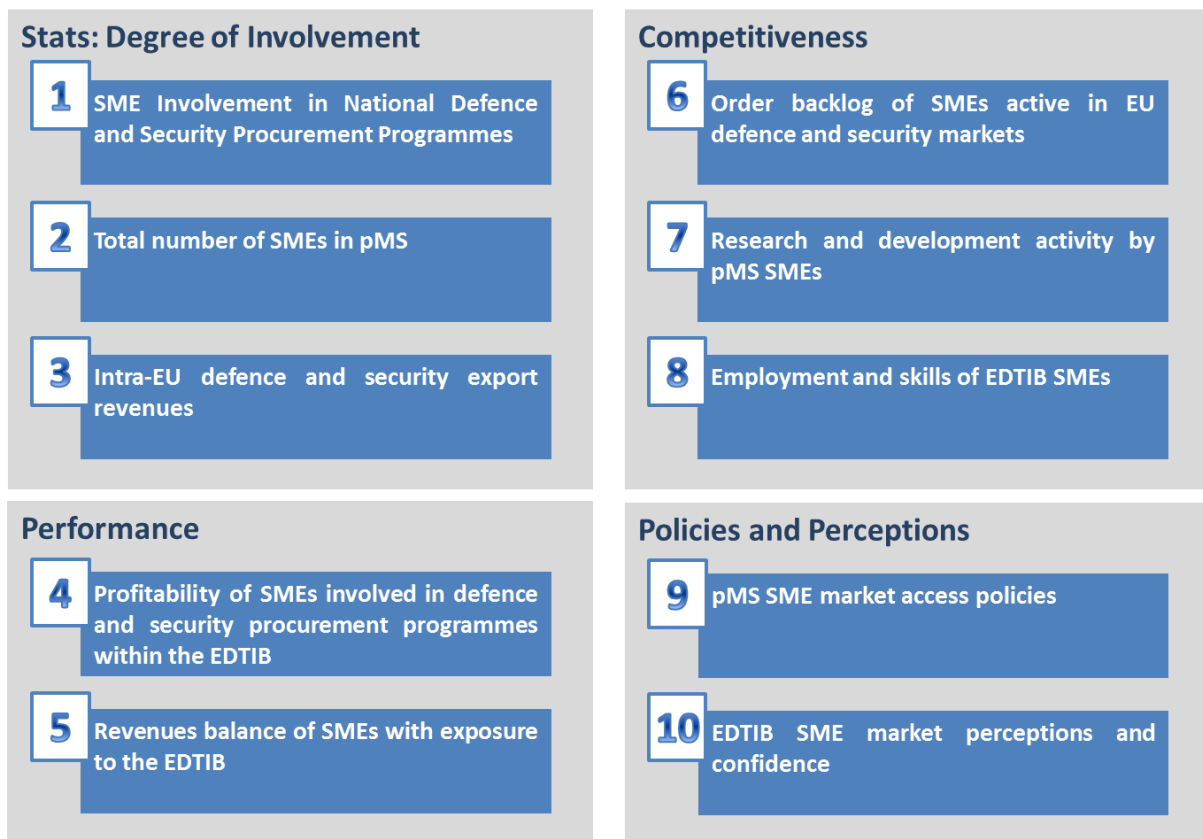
Stats: Degree of Involvement

1 SME Involvement in National Defence and Security Procurement Programmes

2 Total number of SMEs in pMS

3 Intra-EU defence and security export revenues

Competitiveness

6 Order backlog of SMEs active in EU defence and security markets

7 Research and development activity by pMS SMEs

8 Employment and skills of EDTIB SMEs

Performance

4 Profitability of SMEs involved in defence and security procurement programmes within the EDTIB

5 Revenues balance of SMEs with exposure to the EDTIB

Policies and Perceptions

9 pMS SME market access policies

10 EDTIB SME market perceptions and confidence